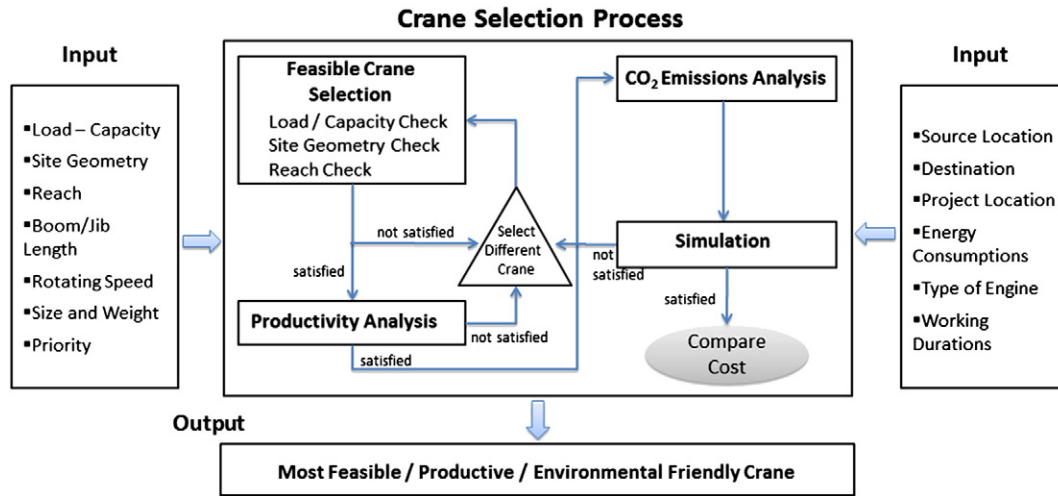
Crane Selection Process

Input

▪Load – Capacity
▪Site Geometry
▪Reach
▪Boom/Jib Length
▪Rotating Speed
▪Size and Weight
▪Priority

Feasible Crane Selection
Load / Capacity Check
Site Geometry Check
Reach Check

not satisfied

satisfied

Select Different Crane

Productivity Analysis

not satisfied

satisfied

$CO_2$ Emissions Analysis

Simulation

not satisfied

satisfied

Compare Cost

Input

▪Source Location
▪Destination
▪Project Location
▪Energy Consumptions
▪Type of Engine
▪Working Durations

Output

Most Feasible / Productive / Environmental Friendly Crane